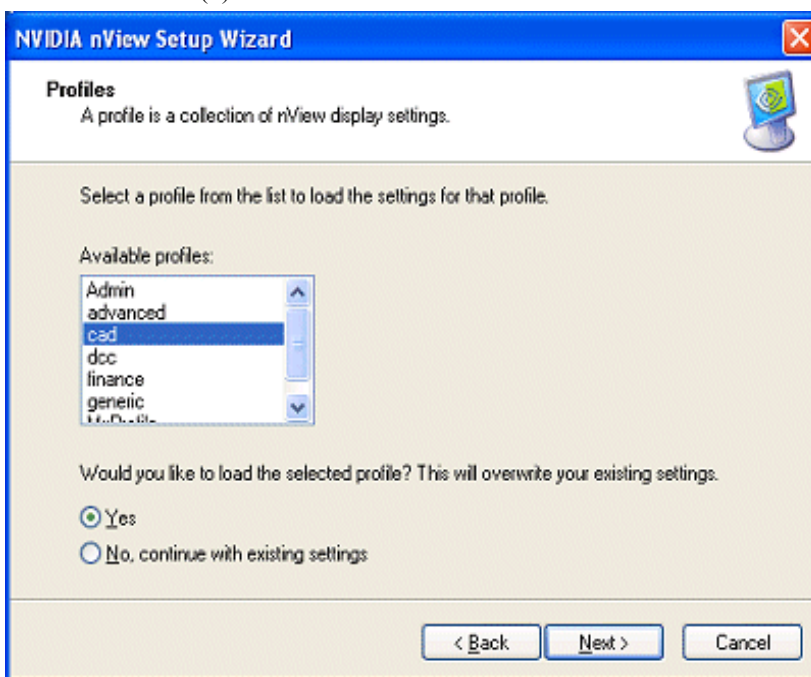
NVIDIA nView Setup Wizard

Profiles
A profile is a collection of nView display settings.

Select a profile from the list to load the settings for that profile.

Available profiles:

Admin
advanced
cad
dcc
finance
generic
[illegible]

Would you like to load the selected profile? This will overwrite your existing settings.

Yes
No, continue with existing settings

< Back
Next >
Cancel